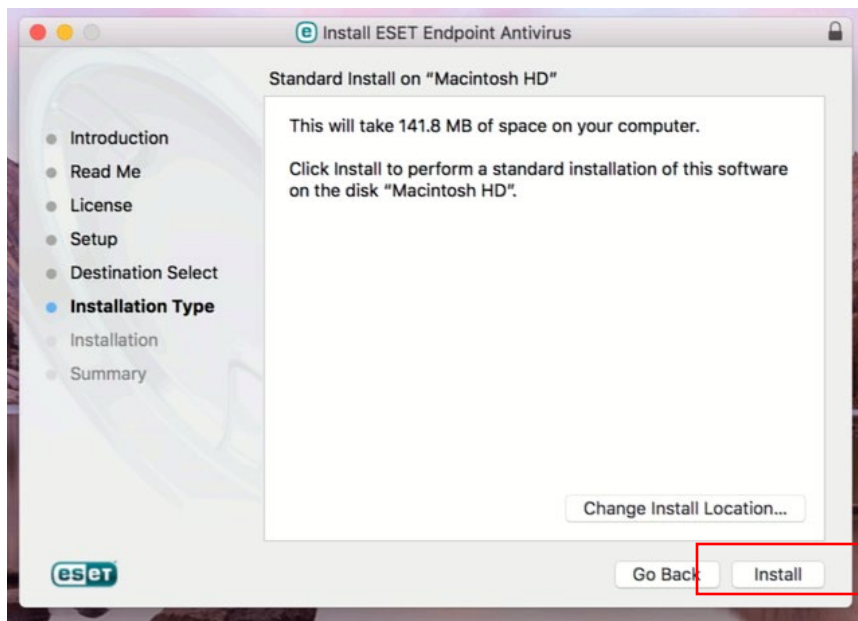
Install ESET Endpoint Antivirus

Standard Install on "Macintosh HD"

Introduction
Read Me
License
Setup
Destination Select
Installation Type
Installation
Summary

This will take 141.8 MB of space on your computer.

Click Install to perform a standard installation of this software on the disk "Macintosh HD".

Change Install Location...

eset

Go Back

Install